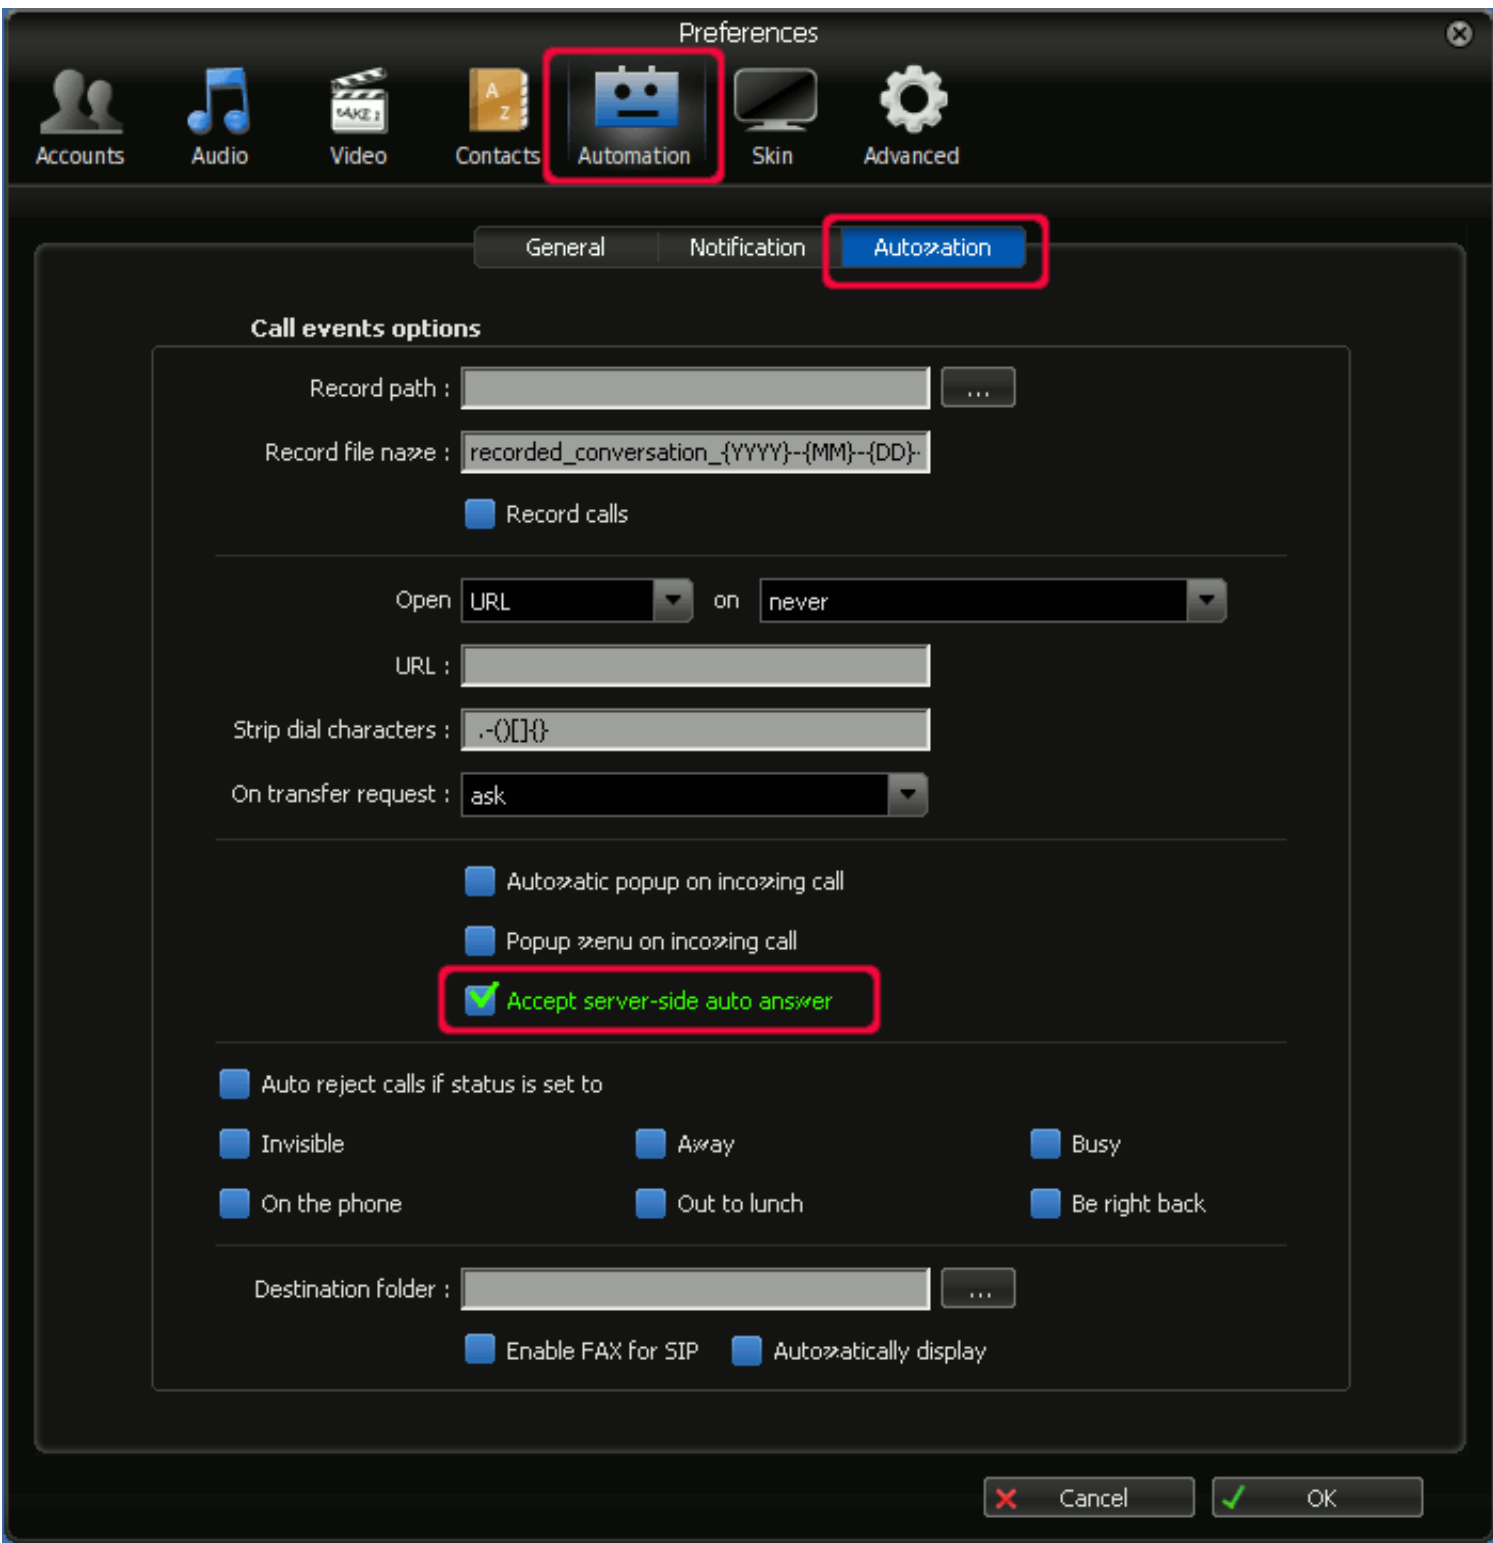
Preferences

Accounts Audio Video Contacts Automation Skin Advanced

General Notification Automation

Call events options

Record path : ...

Record file name : recorded_conversation_{YYYY}-{MM}-{DD}-

Record calls

Open URL on never

URL :

Strip dial characters : .-()[]{}

On transfer request : ask

Automatic popup on incoming call

Popup menu on incoming call

Accept server-side auto answer

Auto reject calls if status is set to

Invisible Away Busy

On the phone Out to lunch Be right back

Destination folder : ...

Enable FAX for SIP Automatically display

Cancel OK